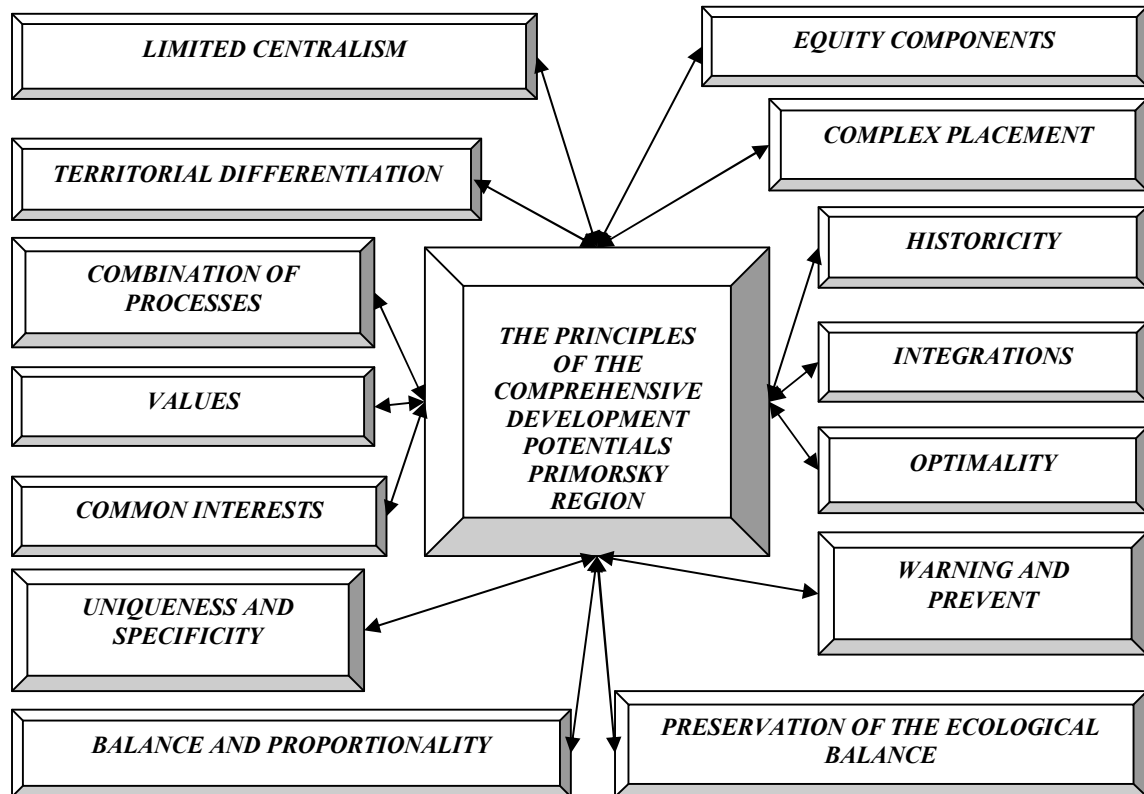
LIMITED CENTRALISM

EQUITY COMPONENTS

COMPLEX PLACEMENT

TERRITORIAL DIFFERENTIATION

COMBINATION OF PROCESSES

THE PRINCIPLES OF THE COMPREHENSIVE DEVELOPMENT POTENTIALS PRIMORSKY REGION

HISTORICITY

INTEGRATIONS

VALUES

OPTIMALITY

COMMON INTERESTS

UNIQUENESS AND SPECIFICITY

WARNING AND PREVENT

BALANCE AND PROPORTIONALITY

PRESERVATION OF THE ECOLOGICAL BALANCE